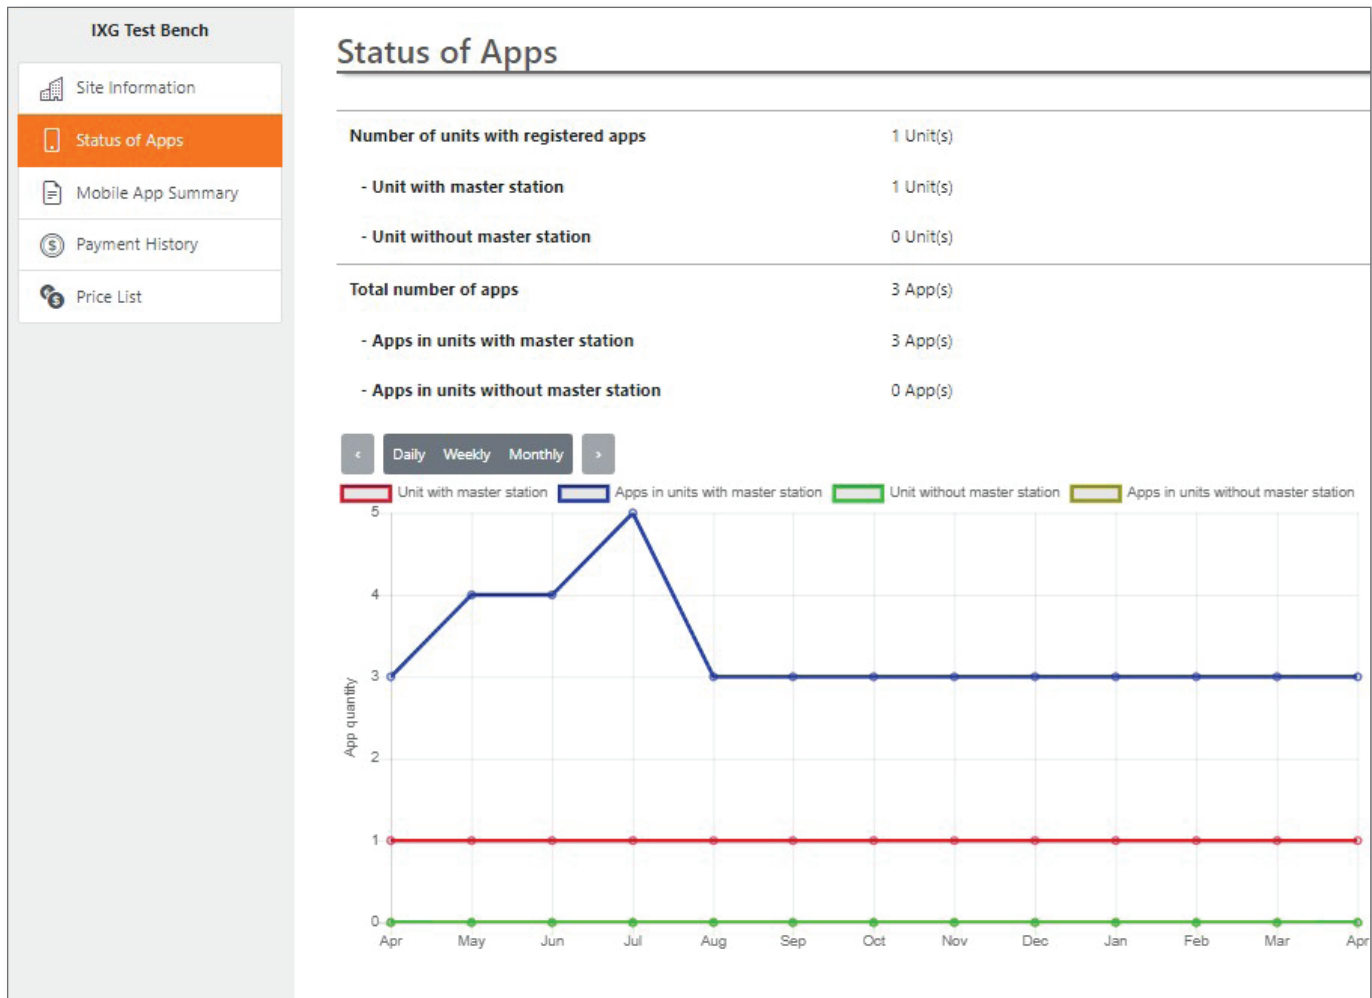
IXG Test Bench

Site Information
Status of Apps
Mobile App Summary
Payment History
Price List

Status of Apps

| Number of units with registered apps | 1 Unit(s) |
|---|---|
| - Unit with master station | 1 Unit(s) |
| - Unit without master station | 0 Unit(s) |
| Total number of apps | 3 App(s) |
| - Apps in units with master station | 3 App(s) |
| - Apps in units without master station | 0 App(s) |

‹ Daily Weekly Monthly ›

Unit with master station Apps in units with master station Unit without master station Apps in units without master station

App quantity
5
4
3
2
1
0
Apr May Jun Jul Aug Sep Oct Nov Dec Jan Feb Mar Apr